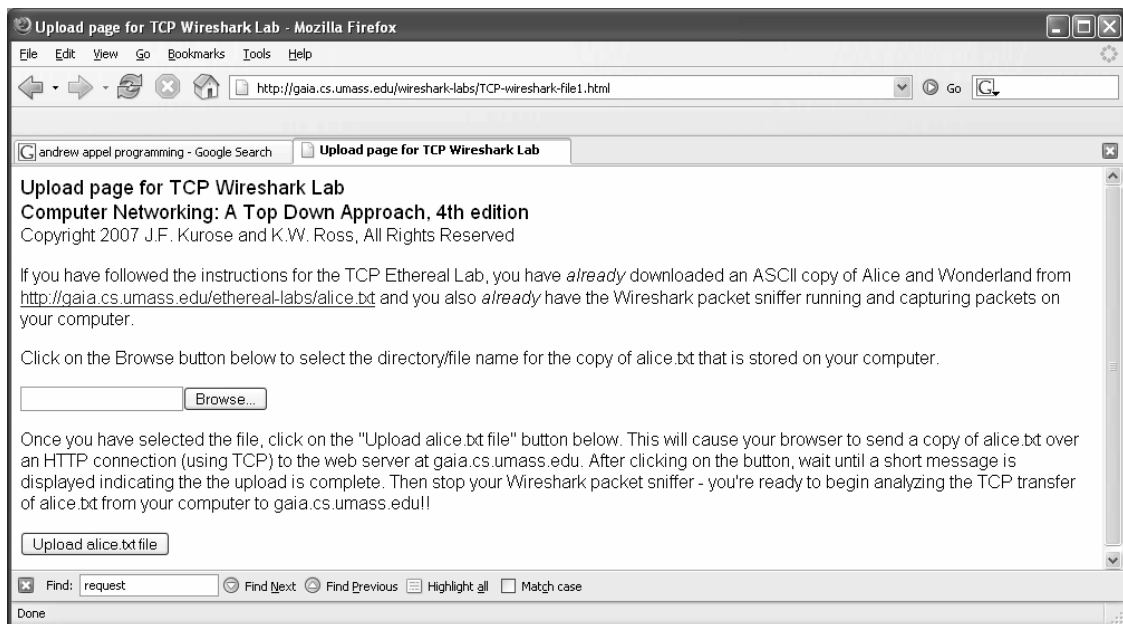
Upload page for TCP Wireshark Lab - Mozilla Firefox

File Edit View Go Bookmarks Tools Help

http://gaia.cs.umass.edu/wireshark-labs/TCP-wireshark-file1.html

Go

andrew appel programming - Google Search

Upload page for TCP Wireshark Lab

Upload page for TCP Wireshark Lab
Computer Networking: A Top Down Approach, 4th edition
Copyright 2007 J.F. Kurose and K.W. Ross, All Rights Reserved

If you have followed the instructions for the TCP Ethereal Lab, you have *already* downloaded an ASCII copy of Alice and Wonderland from http://gaia.cs.umass.edu/ethereal-labs/alice.txt and you also *already* have the Wireshark packet sniffer running and capturing packets on your computer.

Click on the Browse button below to select the directory/file name for the copy of alice.txt that is stored on your computer.

Browse...

Once you have selected the file, click on the "Upload alice.txt file" button below. This will cause your browser to send a copy of alice.txt over an HTTP connection (using TCP) to the web server at gaia.cs.umass.edu. After clicking on the button, wait until a short message is displayed indicating the the upload is complete. Then stop your Wireshark packet sniffer - you're ready to begin analyzing the TCP transfer of alice.txt from your computer to gaia.cs.umass.edu!!

Upload alice.txt file

Find: request Find Next Find Previous Highlight all Match case

Done